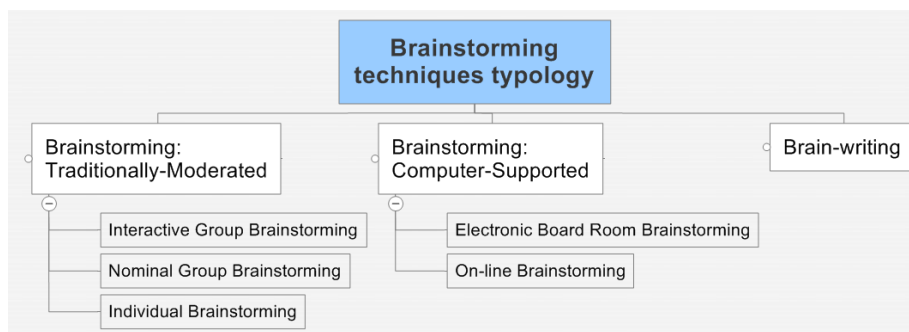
Brainstorming techniques typology

Brainstorming: Traditionally-Moderated

Interactive Group Brainstorming

Nominal Group Brainstorming

Individual Brainstorming

Brainstorming: Computer-Supported

Electronic Board Room Brainstorming

On-line Brainstorming

Brain-writing